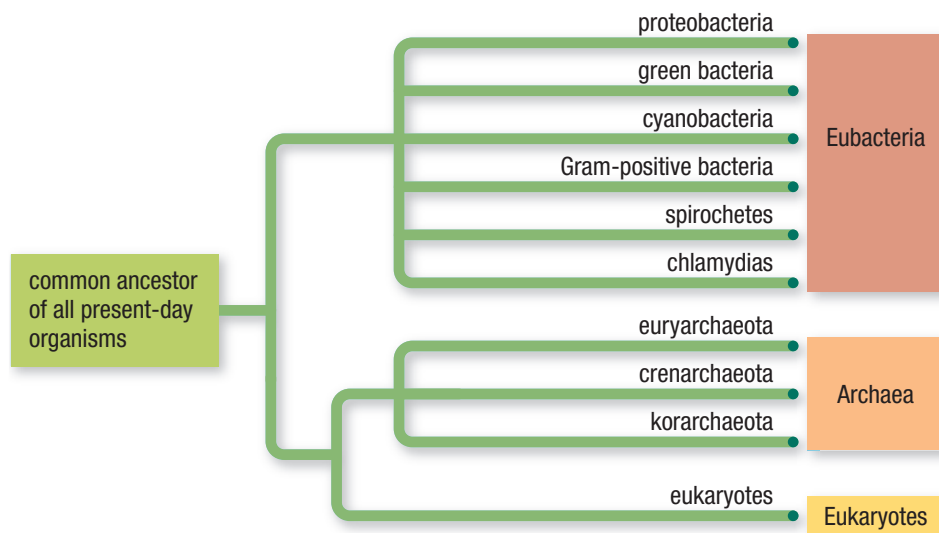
common ancestor of all present-day organisms

proteobacteria
green bacteria
cyanobacteria
Gram-positive bacteria
spirochetes
chlamydias

Eubacteria

euryarchaeota
crenarchaeota
korarchaeota

Archaea

eukaryotes

Eukaryotes